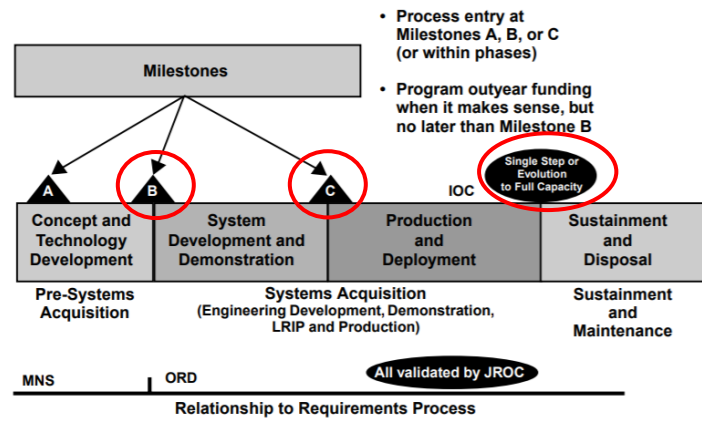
• Process entry at Milestones A, B, or C (or within phases)

• Program outyear funding when it makes sense, but no later than Milestone B

Milestones

A

B

C

IOC

Single Step or Evolution to Full Capacity

Concept and Technology Development

System Development and Demonstration

Production and Deployment

Sustainment and Disposal

Pre-Systems Acquisition

Systems Acquisition
(Engineering Development, Demonstration, LRIP and Production)

Sustainment and Maintenance

MNS

ORD

All validated by JROC

Relationship to Requirements Process